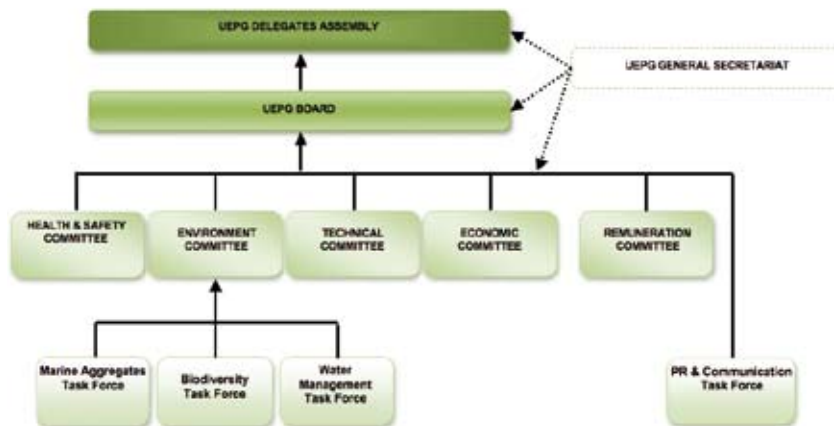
UEPG DELEGATES ASSEMBLY

UEPG GENERAL SECRETARIAT

UEPG BOARD

HEALTH & SAFETY COMMITTEE

ENVIRONMENT COMMITTEE

TECHNICAL COMMITTEE

ECONOMIC COMMITTEE

REMUNERATION COMMITTEE

Marine Aggregates Task Force

Biodiversity Task Force

Water Management Task Force

PR & Communication Task Force